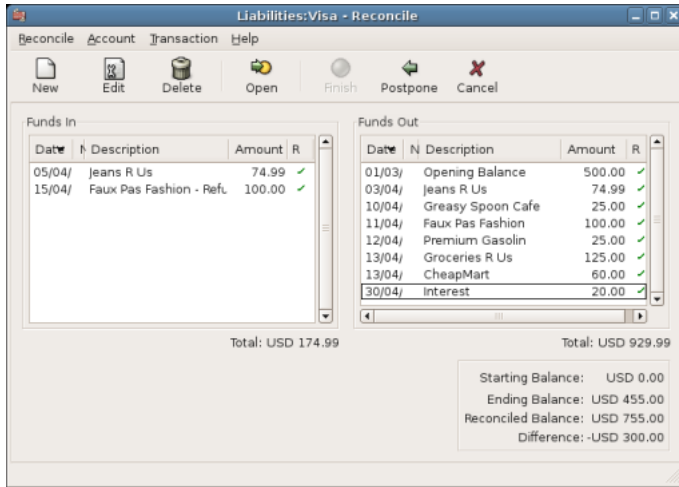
Liabilities:Visa - Reconcile

Reconcile Account Transaction Help

New Edit Delete Open Finish Postpone Cancel

Funds In

| Date | N | Description | Amount | R |
|---|---|---|---|---|
| 05/04/ | | Jeans R Us | 74.99 | ✓ |
| 15/04/ | | Faux Pas Fashion - Refu | 100.00 | ✓ |

Total: USD 174.99

Funds Out

| Date | N | Description | Amount | R |
|---|---|---|---|---|
| 01/03/ | | Opening Balance | 500.00 | ✓ |
| 03/04/ | | Jeans R Us | 74.99 | ✓ |
| 10/04/ | | Greasy Spoon Cafe | 25.00 | ✓ |
| 11/04/ | | Faux Pas Fashion | 100.00 | ✓ |
| 12/04/ | | Premium Gasolin | 25.00 | ✓ |
| 13/04/ | | Groceries R Us | 125.00 | ✓ |
| 13/04/ | | CheapMart | 60.00 | ✓ |
| 30/04/ | | Interest | 20.00 | ✓ |

Total: USD 929.99

Starting Balance: USD 0.00
Ending Balance: USD 455.00
Reconciled Balance: USD 755.00
Difference: -USD 300.00